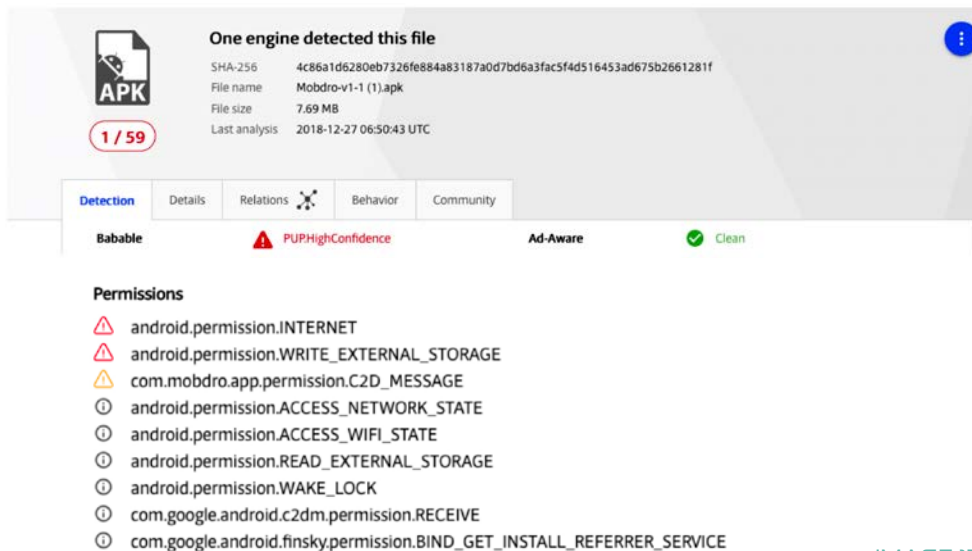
APK

1 / 59

One engine detected this file

SHA-256 4c86a1d6280eb7326fe884a83187a0d7bd6a3fac5f4d516453ad675b2661281f
File name Mobdro-v1-1 (1).apk
File size 7.69 MB
Last analysis 2018-12-27 06:50:43 UTC

Detection Details Relations Behavior Community

Babable PUP.HighConfidence Ad-Aware Clean

Permissions

android.permission.INTERNET
android.permission.WRITE_EXTERNAL_STORAGE
com.mobdro.app.permission.C2D_MESSAGE
android.permission.ACCESS_NETWORK_STATE
android.permission.ACCESS_WIFI_STATE
android.permission.READ_EXTERNAL_STORAGE
android.permission.WAKE_LOCK
com.google.android.c2dm.permission.RECEIVE
com.google.android.finsky.permission.BIND_GET_INSTALL_REFERRER_SERVICE